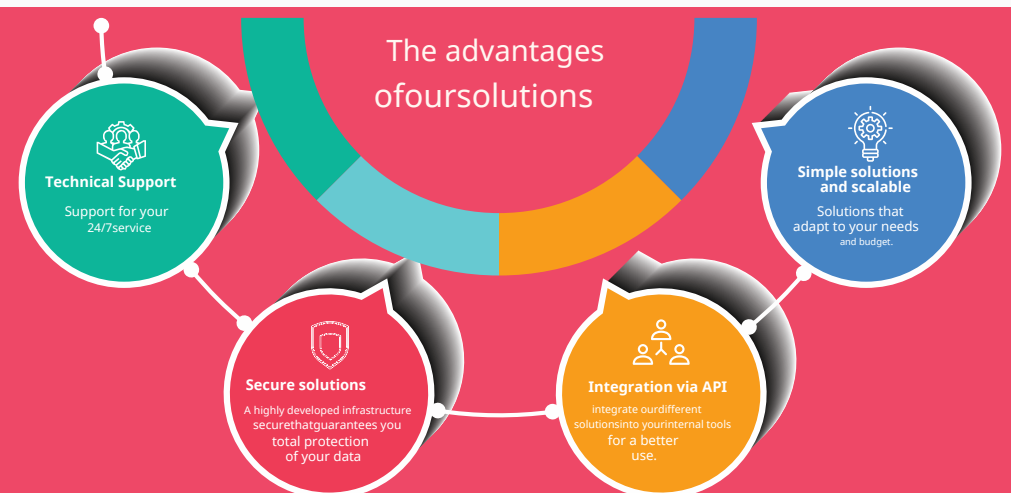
The advantages ofoursolutions

Technical Support

Support for your 24/7service

Secure solutions

A highly developed infrastructure securethatguarantees you total protection of your data

Integration via API

integrate ourdifferent solutionsinto yourinternal tools for a better use.

Simple solutions and scalable

Solutions that adapt to your needs and budget.